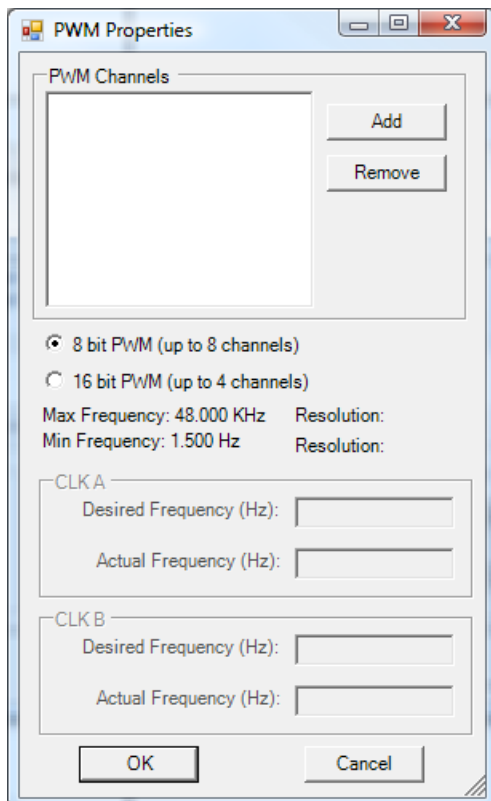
PWM Properties

PWM Channels

Add

Remove

8 bit PWM (up to 8 channels)

16 bit PWM (up to 4 channels)

Max Frequency: 48.000 KHz
Resolution:

Min Frequency: 1.500 Hz
Resolution:

CLK A

Desired Frequency (Hz):

Actual Frequency (Hz):

CLK B

Desired Frequency (Hz):

Actual Frequency (Hz):

OK

Cancel